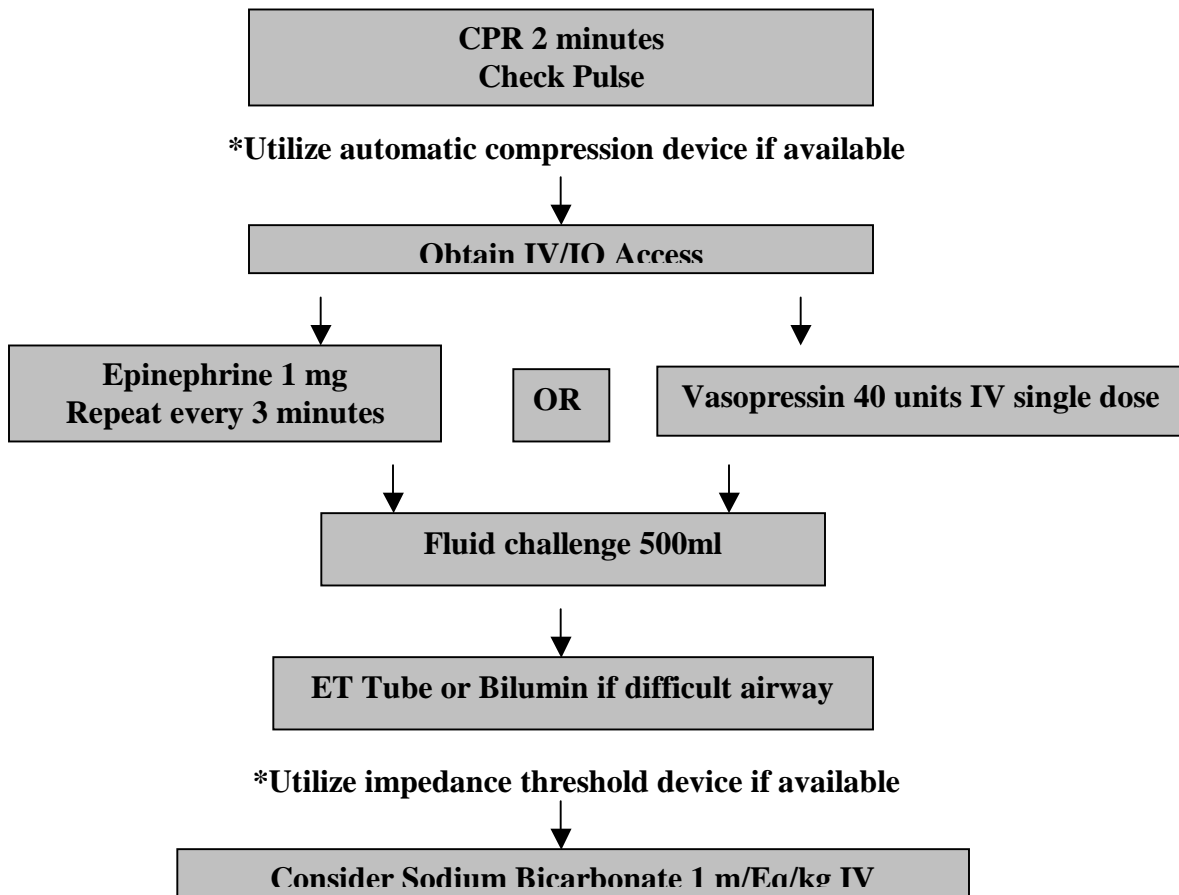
CPR 2 minutes
Check Pulse

*Utilize automatic compression device if available

Obtain IV/IO Access

Epinephrine 1 mg
Repeat every 3 minutes

OR

Vasopressin 40 units IV single dose

Fluid challenge 500ml

ET Tube or Bilumin if difficult airway

*Utilize impedance threshold device if available

Consider Sodium Bicarbonate 1 m/Eq/kg IV